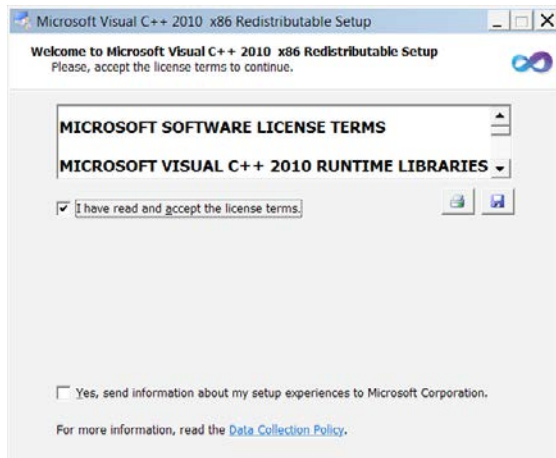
Microsoft Visual C++ 2010 x86 Redistributable Setup

Welcome to Microsoft Visual C++ 2010 x86 Redistributable Setup
Please, accept the license terms to continue.

MICROSOFT SOFTWARE LICENSE TERMS

MICROSOFT VISUAL C++ 2010 RUNTIME LIBRARIES

I have read and accept the license terms.

Yes, send information about my setup experiences to Microsoft Corporation.

For more information, read the Data Collection Policy.